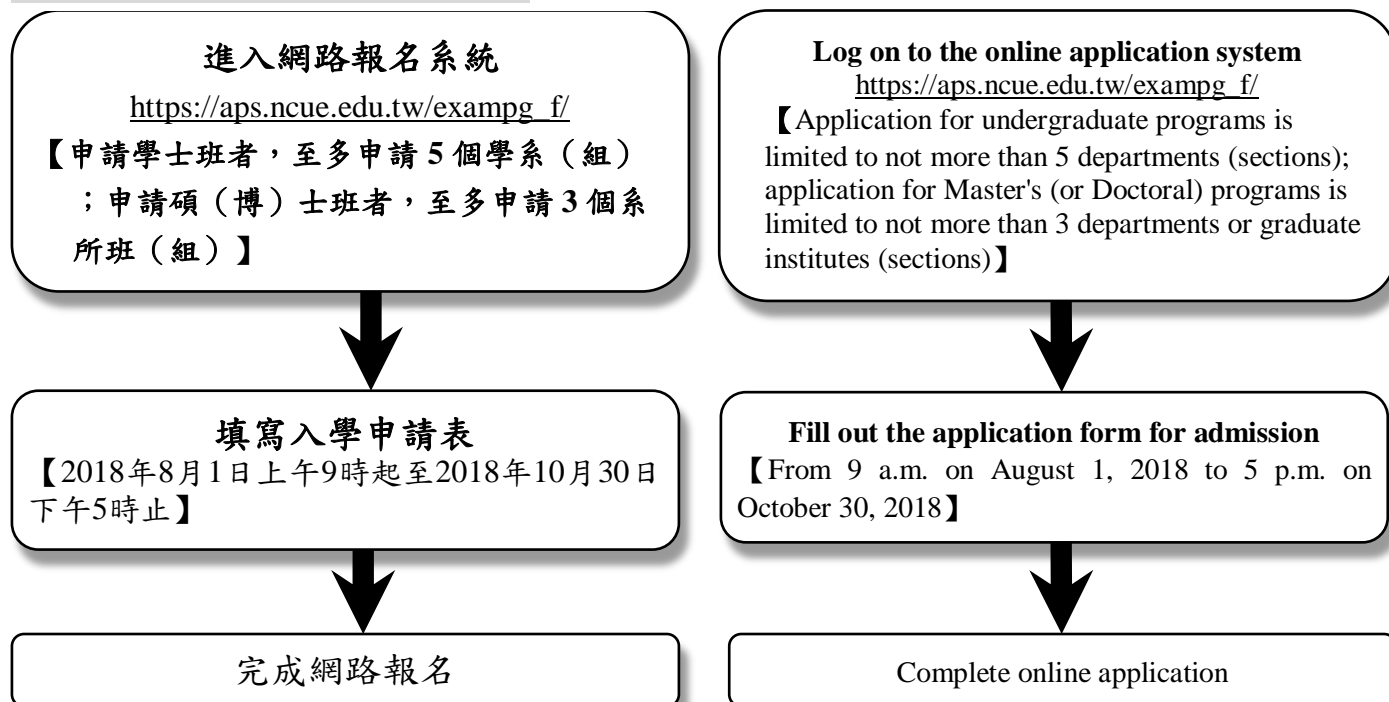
進入網路報名系統

https://aps.ncue.edu.tw/exampg_f/

【申請學士班者，至多申請 5 個學系（組）；申請碩（博）士班者，至多申請 3 個系所班（組）】

填寫入學申請表

【2018年8月1日上午9時起至2018年10月30日下午5時止】

完成網路報名

Log on to the online application system

https://aps.ncue.edu.tw/exampg_f/

【Application for undergraduate programs is limited to not more than 5 departments (sections); application for Master's (or Doctoral) programs is limited to not more than 3 departments or graduate institutes (sections)】

Fill out the application form for admission

【From 9 a.m. on August 1, 2018 to 5 p.m. on October 30, 2018】

Complete online application